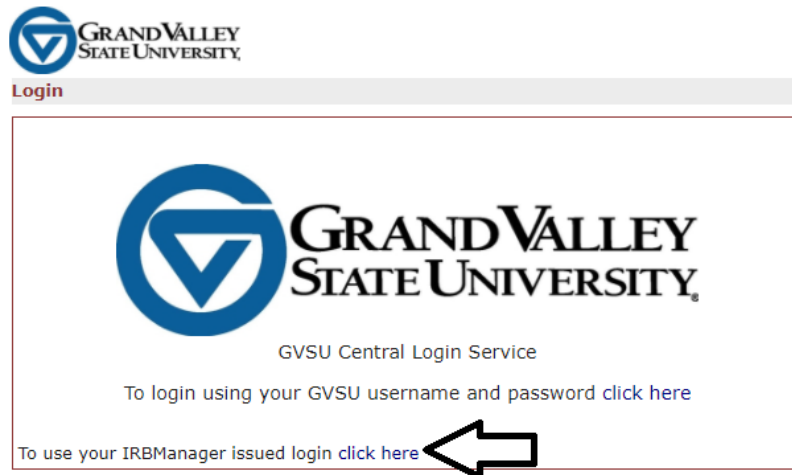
GRAND VALLEY STATE UNIVERSITY

Login

GRAND VALLEY STATE UNIVERSITY®

GVSU Central Login Service

To login using your GVSU username and password click here

To use your IRBManager issued login click here